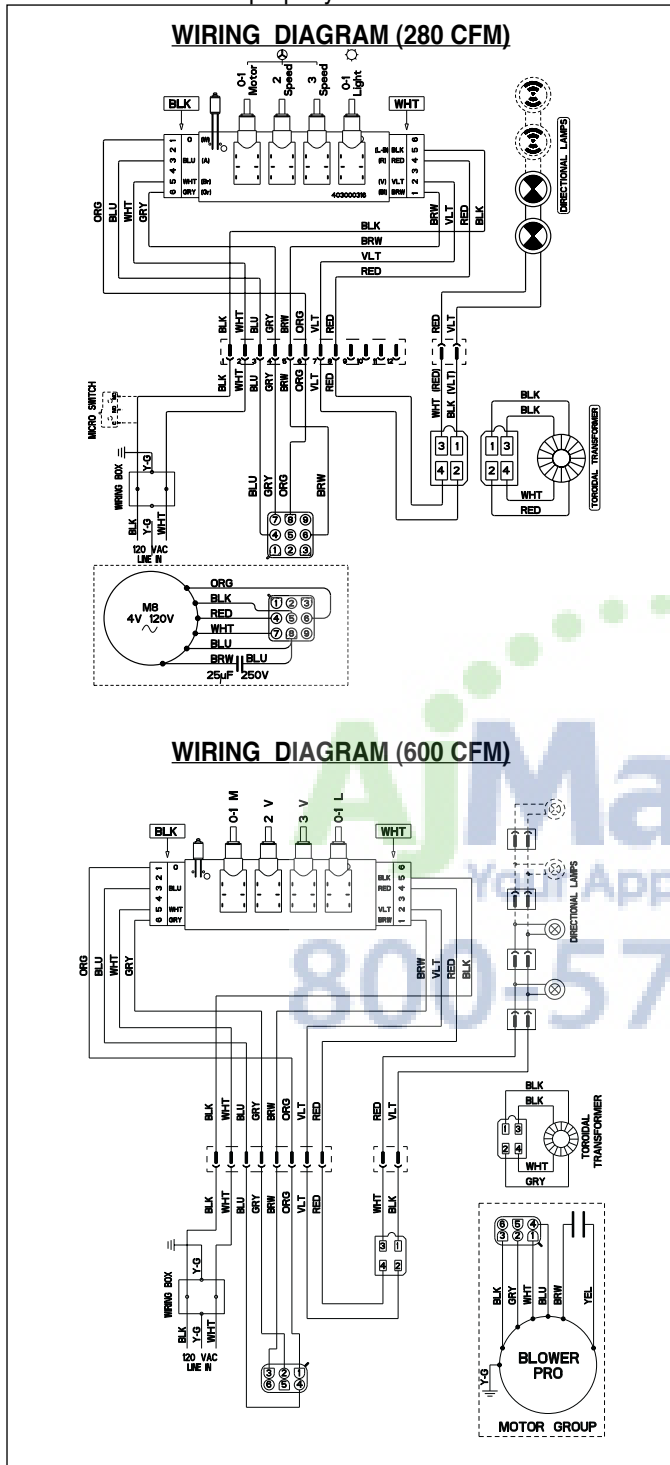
WIRING DIAGRAM (280 CFM)

0-1 Motor
2 Speed
3 Speed
0-1 Light

BLK
WHT

1 2 3 4 5 6
BLU (A)
WHT (Br)
GRY (Gr)
(M)
(L-N) BLK
(R) RED
(V) VLT
(Br) BRW
6 5 4 3 2 1
403000318

DIRECTIONAL LAMPS

ORG
BLU
WHT
GRY
BRW
VLT
RED
BLK

BLK
BRW
VLT
RED

BLK WHT BLU GRY BRW ORG VLT RED
BLK WHT BLU GRY BRW ORG VLT RED

RED VLT
WHT (RED)
BLK (VLT)

MICRO SWITCH

WIRING BOX
Y-G
BLK Y-G WHT
120 VAC LINE IN

BLU GRY ORG BRW

3 1
4 2
1 3
2 4

BLK
BLK
WHT
RED
TOROIDAL TRANSFORMER

7 8 9
4 5 6
1 2 3

M8
4V 120V
ORG
BLK
RED
WHT
BLU
BRW BLU
25µF 250V

1 2 3
4 5 6
7 8 9

WIRING DIAGRAM (600 CFM)

0-1 M
2 V
3 V
0-1 L

BLK
WHT

1 2 3 4 5 6
BLU
WHT
GRY
BLK
RED
VLT
BRW
6 5 4 3 2 1

DIRECTIONAL LAMPS

ORG
BLU
WHT
GRY
BRW
VLT
RED
BLK

AjMa
Your App
800-57

BLK WHT BLU GRY BRW ORG VLT RED
RED VLT
BLK WHT BLU GRY BRW ORG VLT RED
WHT BLK

BLK
BLK
WHT
GRY
TOROIDAL TRANSFORMER

1 3
2 4

3 1
4 2

WIRING BOX
Y-G
BLK Y-G WHT
120 VAC LINE IN

3 2 1
6 5 4

6 5 4
3 2 1

BLK GRY WHT BLU BRW YEL
Y-G
BLOWER PRO
MOTOR GROUP